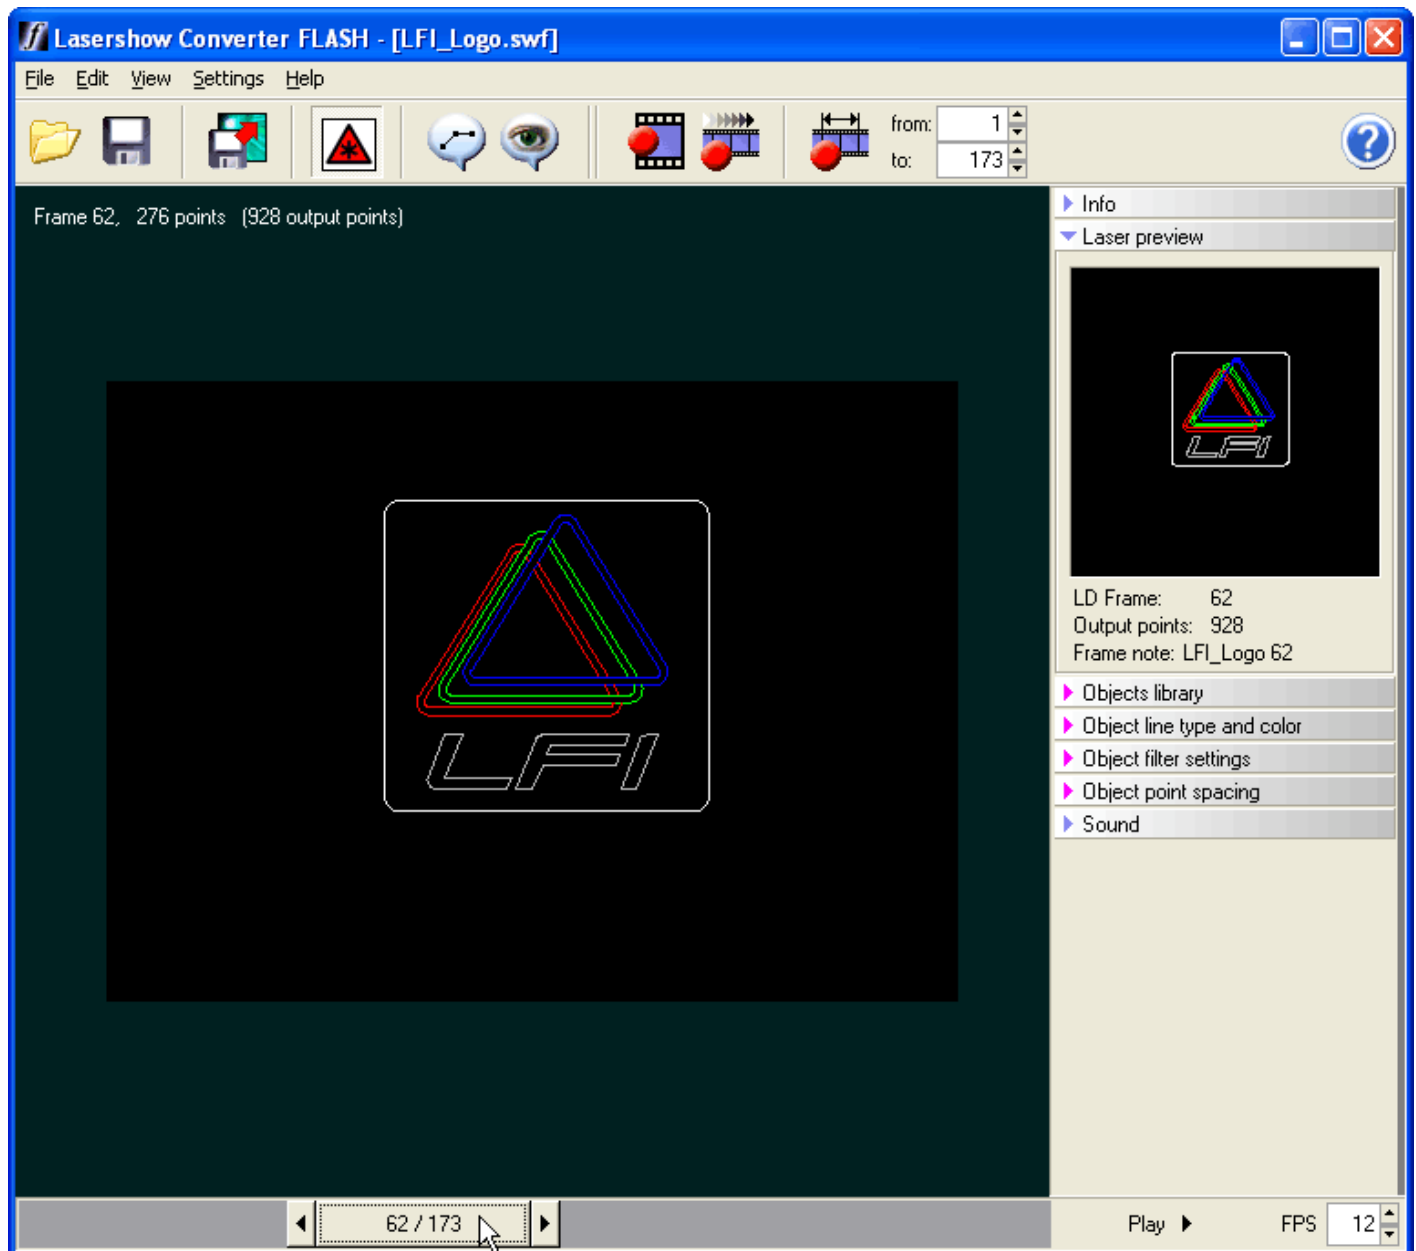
Lasershow Converter FLASH - [LFI_Logo.swf]

File Edit View Settings Help

from: 1
to: 173

Frame 62, 276 points (928 output points)

LFI

Info
Laser preview

LFI

LD Frame: 62
Output points: 928
Frame note: LFI_Logo 62

Objects library
Object line type and color
Object filter settings
Object point spacing
Sound

62 / 173

Play

FPS 12